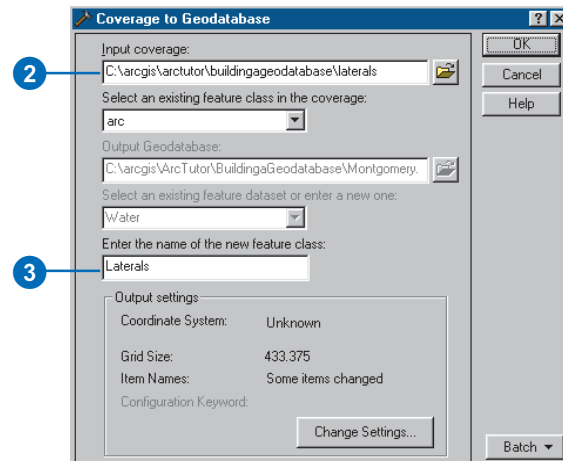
Coverage to Geodatabase

?

X

Input coverage:

2

C:\arcgis\arctutor\buildingageodatabase\laterals

Select an existing feature class in the coverage:

arc

Output Geodatabase:

C:\arcgis\ArcTutor\BuildingaGeodatabase\Montgomery.

Select an existing feature dataset or enter a new one:

Water

Enter the name of the new feature class:

3

Laterals

Output settings

Coordinate System: Unknown

Grid Size: 433.375

Item Names: Some items changed

Configuration Keyword:

Change Settings...

OK

Cancel

Help

Batch ▼